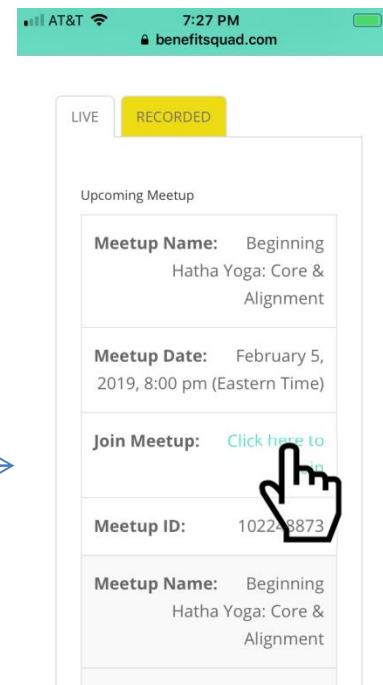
AT&T 7:27 PM
benefitsquad.com

LIVE
RECORDED

Upcoming Meetup

Meetup Name: Beginning Hatha Yoga: Core & Alignment

Meetup Date: February 5, 2019, 8:00 pm (Eastern Time)

Join Meetup: Click here to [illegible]

Meetup ID: 1022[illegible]873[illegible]

Meetup Name: Beginning Hatha Yoga: Core & Alignment